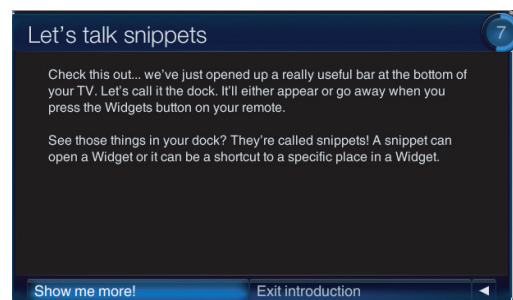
Let's talk snippets

7

Check this out... we've just opened up a really useful bar at the bottom of your TV. Let's call it the dock. It'll either appear or go away when you press the Widgets button on your remote.

See those things in your dock? They're called snippets! A snippet can open a Widget or it can be a shortcut to a specific place in a Widget.

Show me more!

Exit introduction

◄